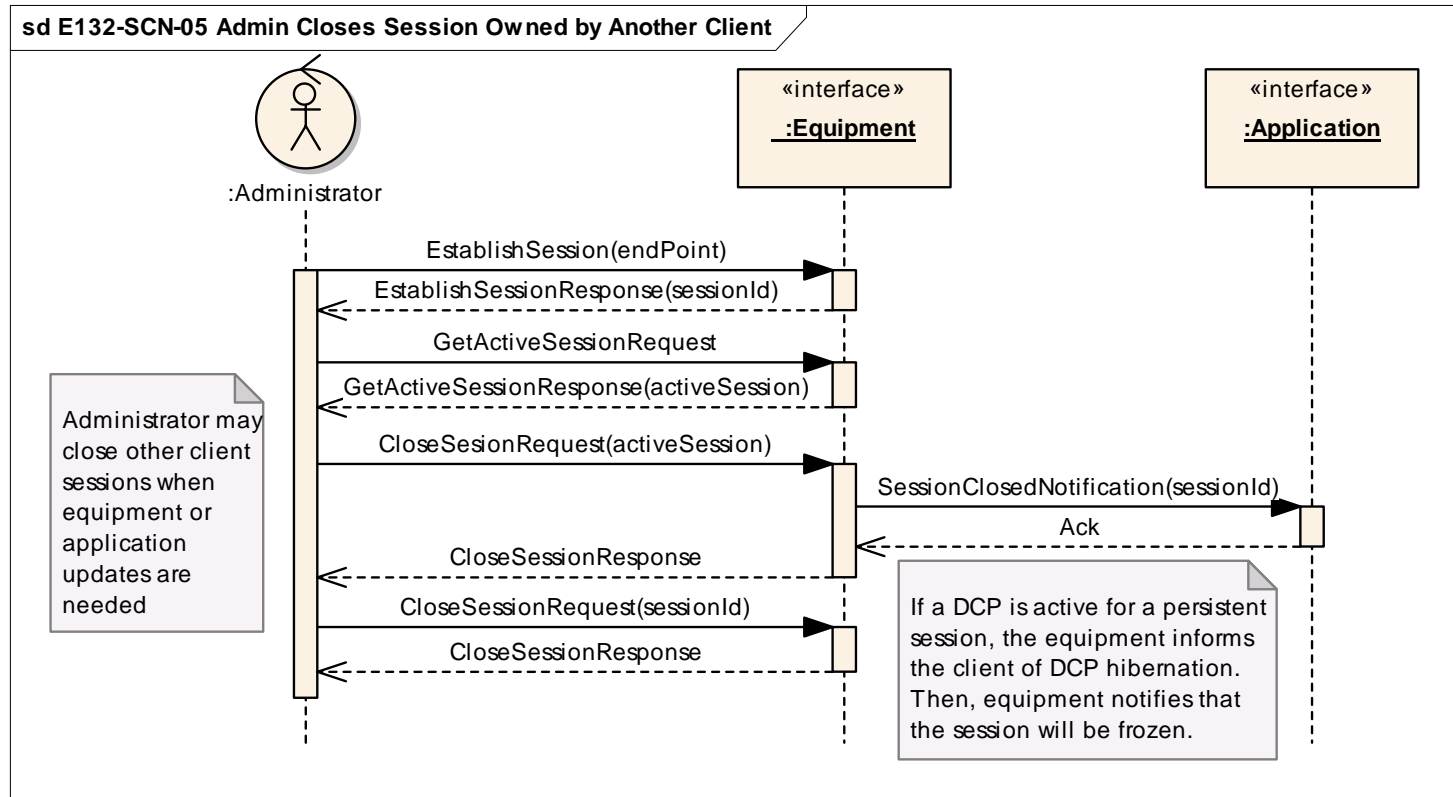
sd E132-SCN-05 Admin Closes Session Owned by Another Client

:Administrator

«interface»
:Equipment

«interface»
:Application

EstablishSession(endPoint)

EstablishSessionResponse(sessionId)

GetActiveSessionRequest

GetActiveSessionResponse(activeSession)

Administrator may close other client sessions when equipment or application updates are needed

CloseSesionRequest(activeSession)

SessionClosedNotification(sessionId)

Ack

CloseSessionResponse

CloseSessionRequest(sessionId)

CloseSessionResponse

If a DCP is active for a persistent session, the equipment informs the client of DCP hibernation. Then, equipment notifies that the session will be frozen.